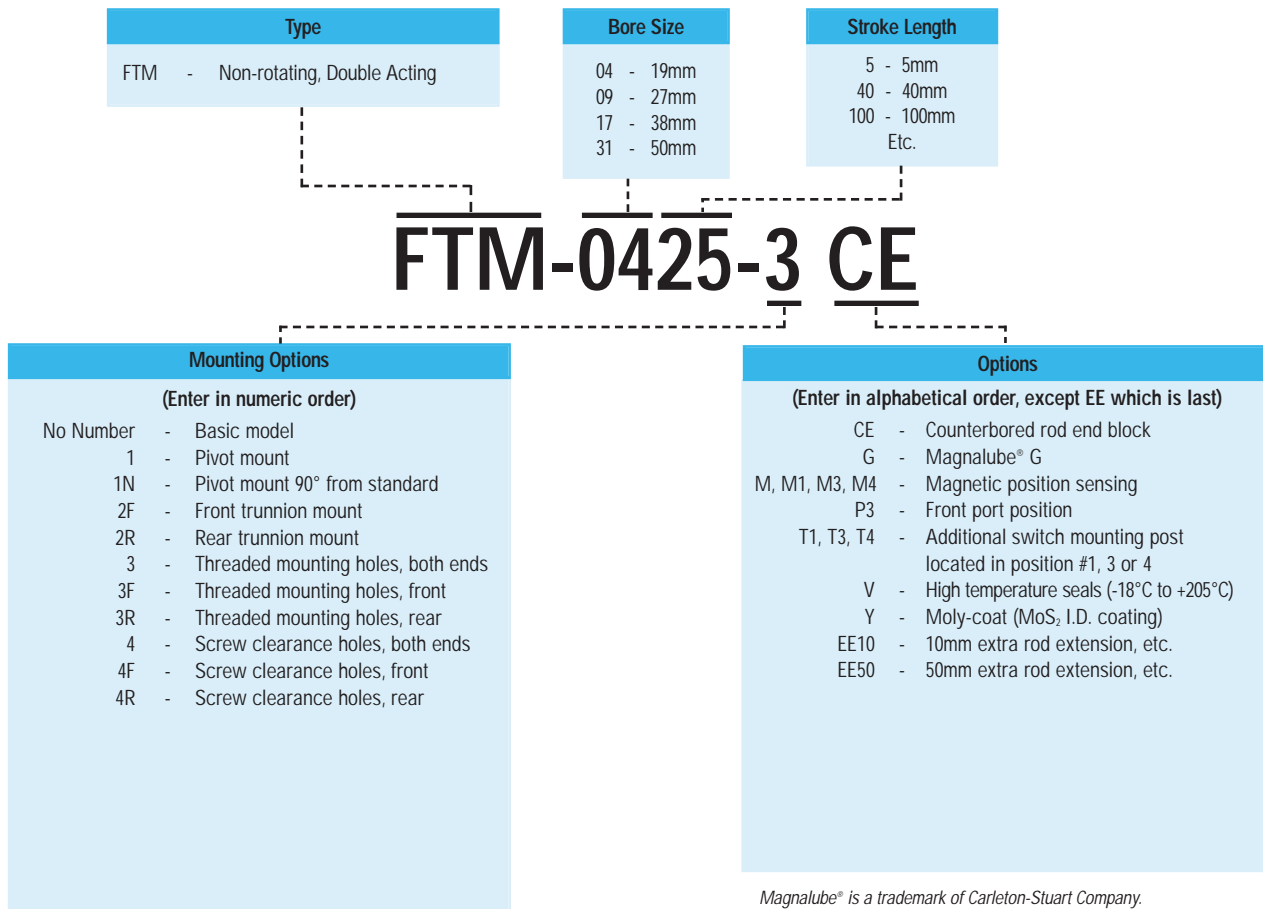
Type

FTM - Non-rotating, Double Acting

Bore Size

04 - 19mm
09 - 27mm
17 - 38mm
31 - 50mm

Stroke Length

5 - 5mm
40 - 40mm
100 - 100mm
Etc.

FTM-0425-3 CE

Mounting Options

(Enter in numeric order)

| | | |
|---|---|---|
| No Number | - | Basic model |
| 1 | - | Pivot mount |
| 1N | - | Pivot mount 90° from standard |
| 2F | - | Front trunnion mount |
| 2R | - | Rear trunnion mount |
| 3 | - | Threaded mounting holes, both ends |
| 3F | - | Threaded mounting holes, front |
| 3R | - | Threaded mounting holes, rear |
| 4 | - | Screw clearance holes, both ends |
| 4F | - | Screw clearance holes, front |
| 4R | - | Screw clearance holes, rear |

Options

(Enter in alphabetical order, except EE which is last)

| | | |
|---|---|---|
| CE | - | Counterbored rod end block |
| G | - | Magnalube® G |
| M, M1, M3, M4 | - | Magnetic position sensing |
| P3 | - | Front port position |
| T1, T3, T4 | - | Additional switch mounting post located in position #1, 3 or 4 |
| V | - | High temperature seals (-18°C to +205°C) |
| Y | - | Moly-coat ($MoS_2$ I.D. coating) |
| EE10 | - | 10mm extra rod extension, etc. |
| EE50 | - | 50mm extra rod extension, etc. |

Magnalube® is a trademark of Carleton-Stuart Company.